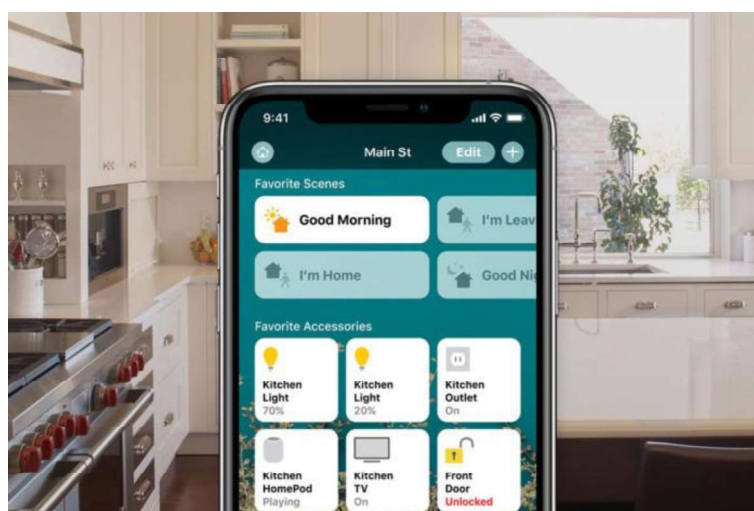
9:41

Main St
Edit

Favorite Scenes

Good Morning
I'm Leav
I'm Home
Good Ni

Favorite Accessories

Kitchen Light 70%
Kitchen Light 20%
Kitchen Outlet On
Kitchen HomePod Playing
Kitchen TV On
Front Door Unlocked